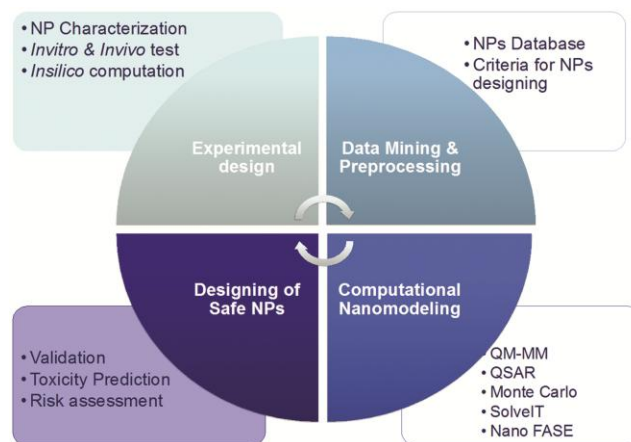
• NP Characterization
• Invitro & Invivo test
• Insilico computation

• NPs Database
• Criteria for NPs designing

Experimental design

Data Mining & Preprocessing

Designing of Safe NPs

Computational Nanomodeling

• Validation
• Toxicity Prediction
• Risk assessment

• QM-MM
• QSAR
• Monte Carlo
• SolveIT
• Nano FASE